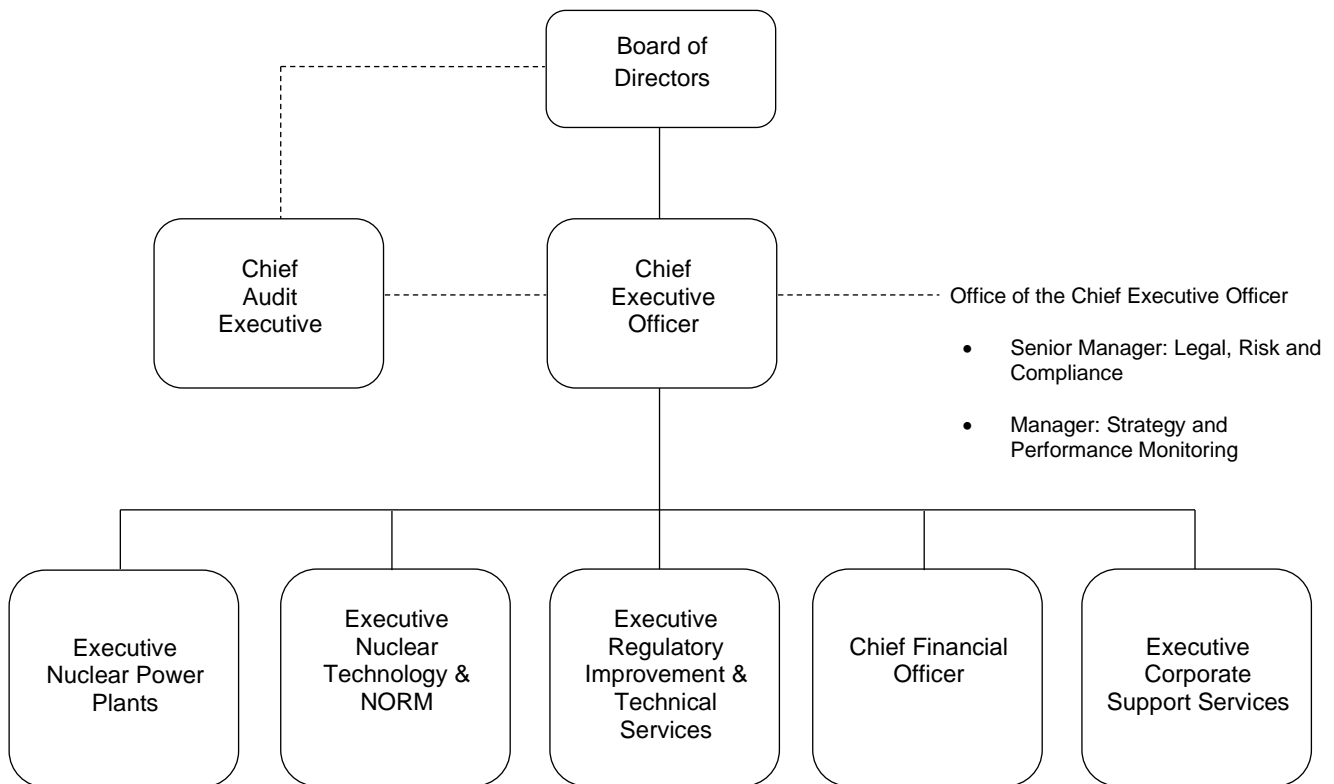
Board of Directors

Chief Audit Executive

Chief Executive Officer

Office of the Chief Executive Officer

- Senior Manager: Legal, Risk and Compliance
- Manager: Strategy and Performance Monitoring

Executive Nuclear Power Plants

Executive Nuclear Technology & NORM

Executive Regulatory Improvement & Technical Services

Chief Financial Officer

Executive Corporate Support Services